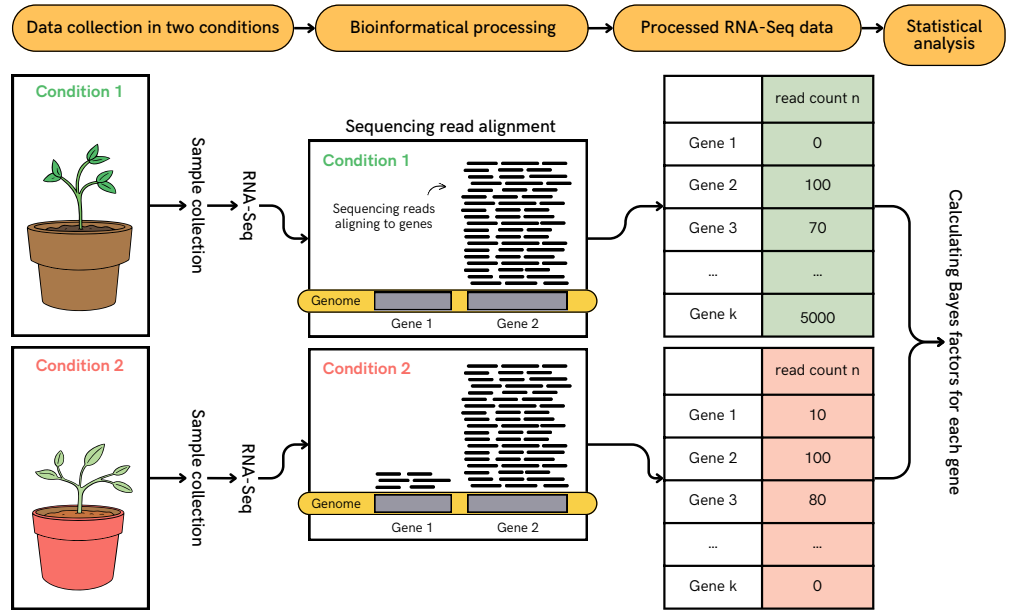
Data collection in two conditions

Bioinformatical processing

Processed RNA-Seq data

Statistical analysis

Condition 1

Sample collection

RNA-Seq

Sequencing read alignment

Condition 1

Sequencing reads aligning to genes

Genome

Gene 1

Gene 2

|  | read count n |
|---|---|
| Gene 1 | 0 |
| Gene 2 | 100 |
| Gene 3 | 70 |
| ... | ... |
| Gene k | 5000 |

Calculating Bayes factors for each gene

Condition 2

Sample collection

RNA-Seq

Condition 2

Genome

Gene 1

Gene 2

|  | read count n |
|---|---|
| Gene 1 | 10 |
| Gene 2 | 100 |
| Gene 3 | 80 |
| ... | ... |
| Gene k | 0 |